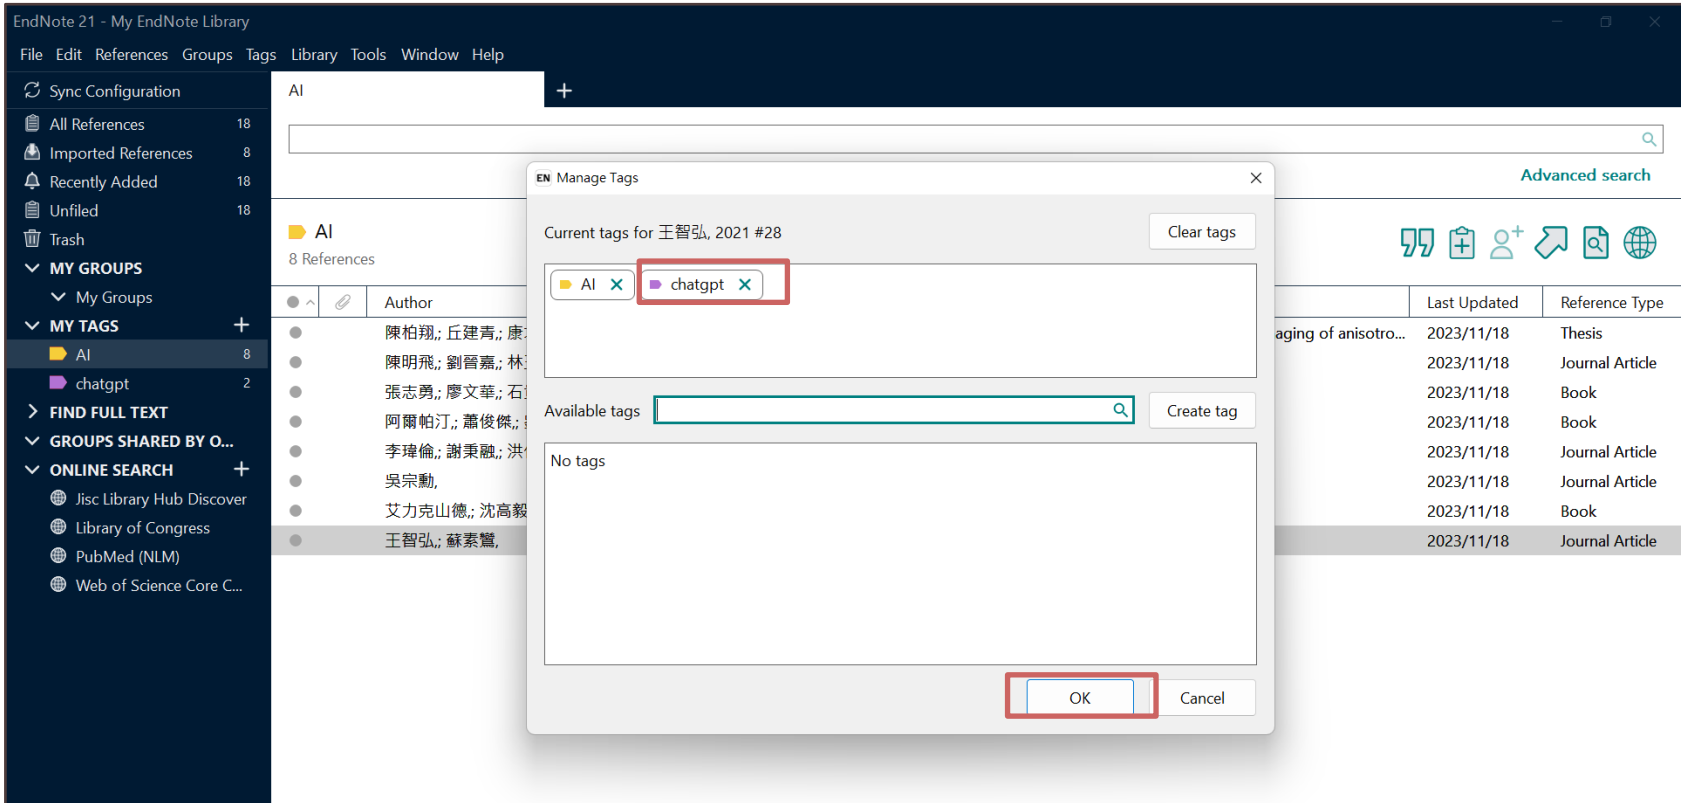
EndNote 21 - My EndNote Library

File Edit References Groups Tags Library Tools Window Help

Sync Configuration
All References 18
Imported References 8
Recently Added 18
Unfiled 18
Trash
MY GROUPS
My Groups
MY TAGS
AI 8
chatgpt 2
FIND FULL TEXT
GROUPS SHARED BY O...
ONLINE SEARCH
Jisc Library Hub Discover
Library of Congress
PubMed (NLM)
Web of Science Core C...

AI

Advanced search

AI
8 References

| Author | | Last Updated | Reference Type |
|---|---|---|---|
| 陳柏翔,; 丘建青,; 康 | aging of anisotro... | 2023/11/18 | Thesis |
| 陳明飛,; 劉晉嘉,; 林 | | 2023/11/18 | Journal Article |
| 張志勇,; 廖文華,; 石 | | 2023/11/18 | Book |
| 阿爾帕汀,; 蕭俊傑,; | | 2023/11/18 | Book |
| 李瑋倫,; 謝秉融,; 洪 | | 2023/11/18 | Journal Article |
| 吳宗勳, | | 2023/11/18 | Journal Article |
| 艾力克山德,; 沈高毅 | | 2023/11/18 | Book |
| 王智弘,; 蘇素鸞, | | 2023/11/18 | Journal Article |

EN Manage Tags

Current tags for 王智弘, 2021 #28
Clear tags

AI ✕ chatgpt ✕

Available tags
Create tag

No tags

OK
Cancel